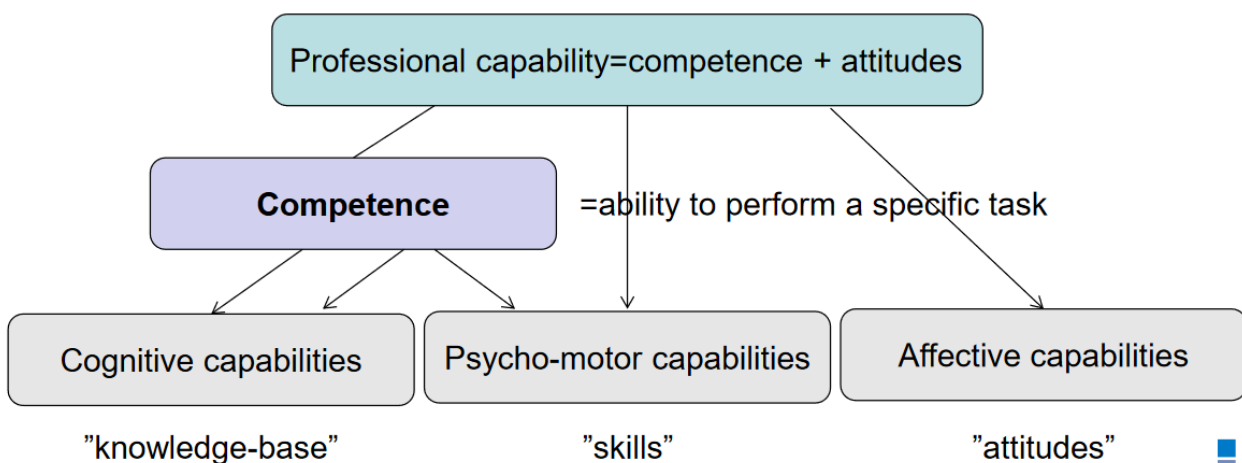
Professional capability=competence + attitudes

Competence

=ability to perform a specific task

Cognitive capabilities

Psycho-motor capabilities

Affective capabilities

”knowledge-base”

”skills”

”attitudes”